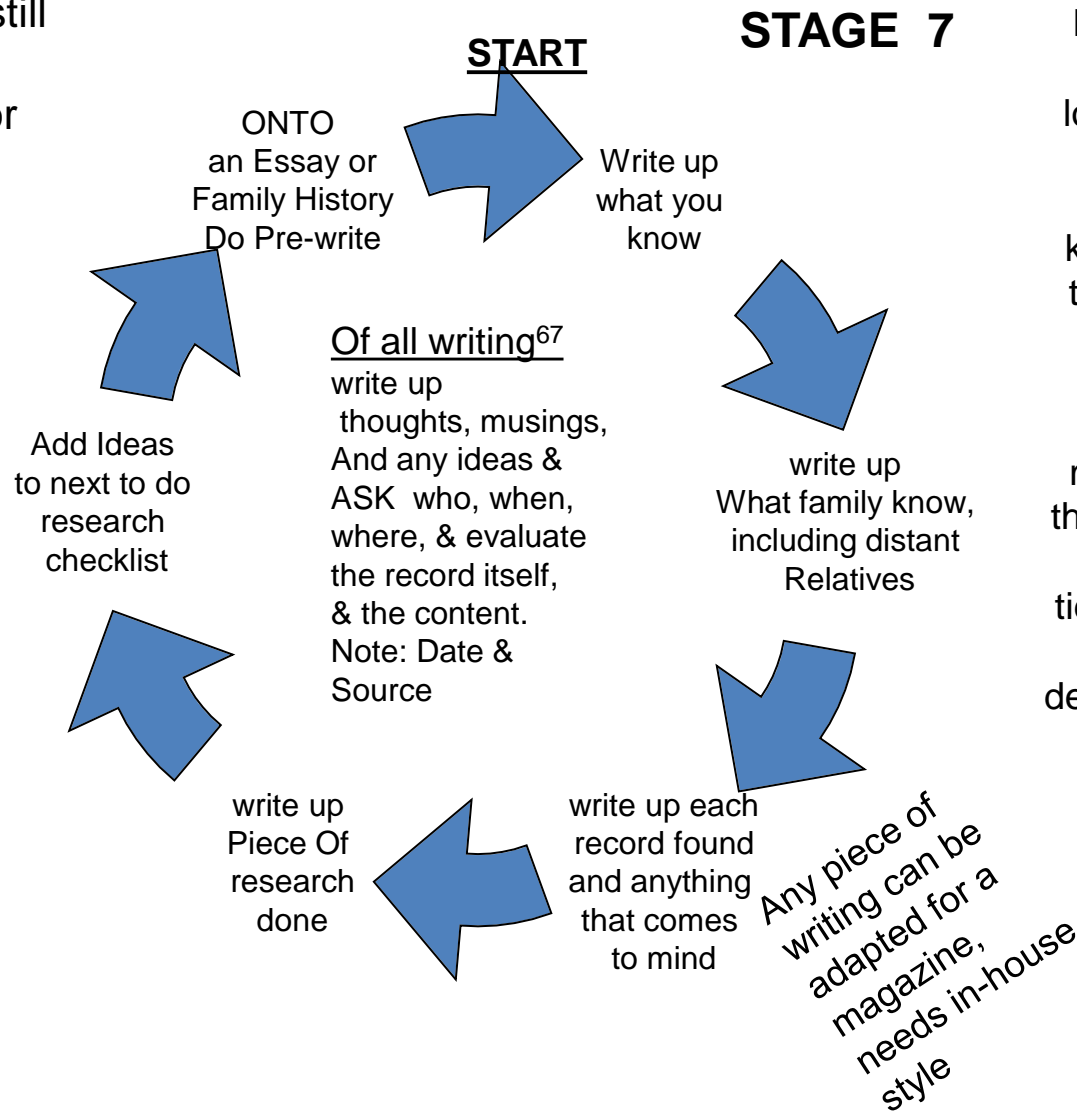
still

or

START

STAGE 7

ONTO an Essay or Family History Do Pre-write

Write up what you know

Of all writing$^{67}$
write up thoughts, musings, And any ideas & ASK who, when, where, & evaluate the record itself, & the content. Note: Date & Source

write up What family know, including distant Relatives

Add Ideas to next to do research checklist

write up Piece Of research done

write up each record found and anything that comes to mind

Any piece of writing can be adapted for a magazine, needs in-house style

lo

k
t

r
th

ti

de